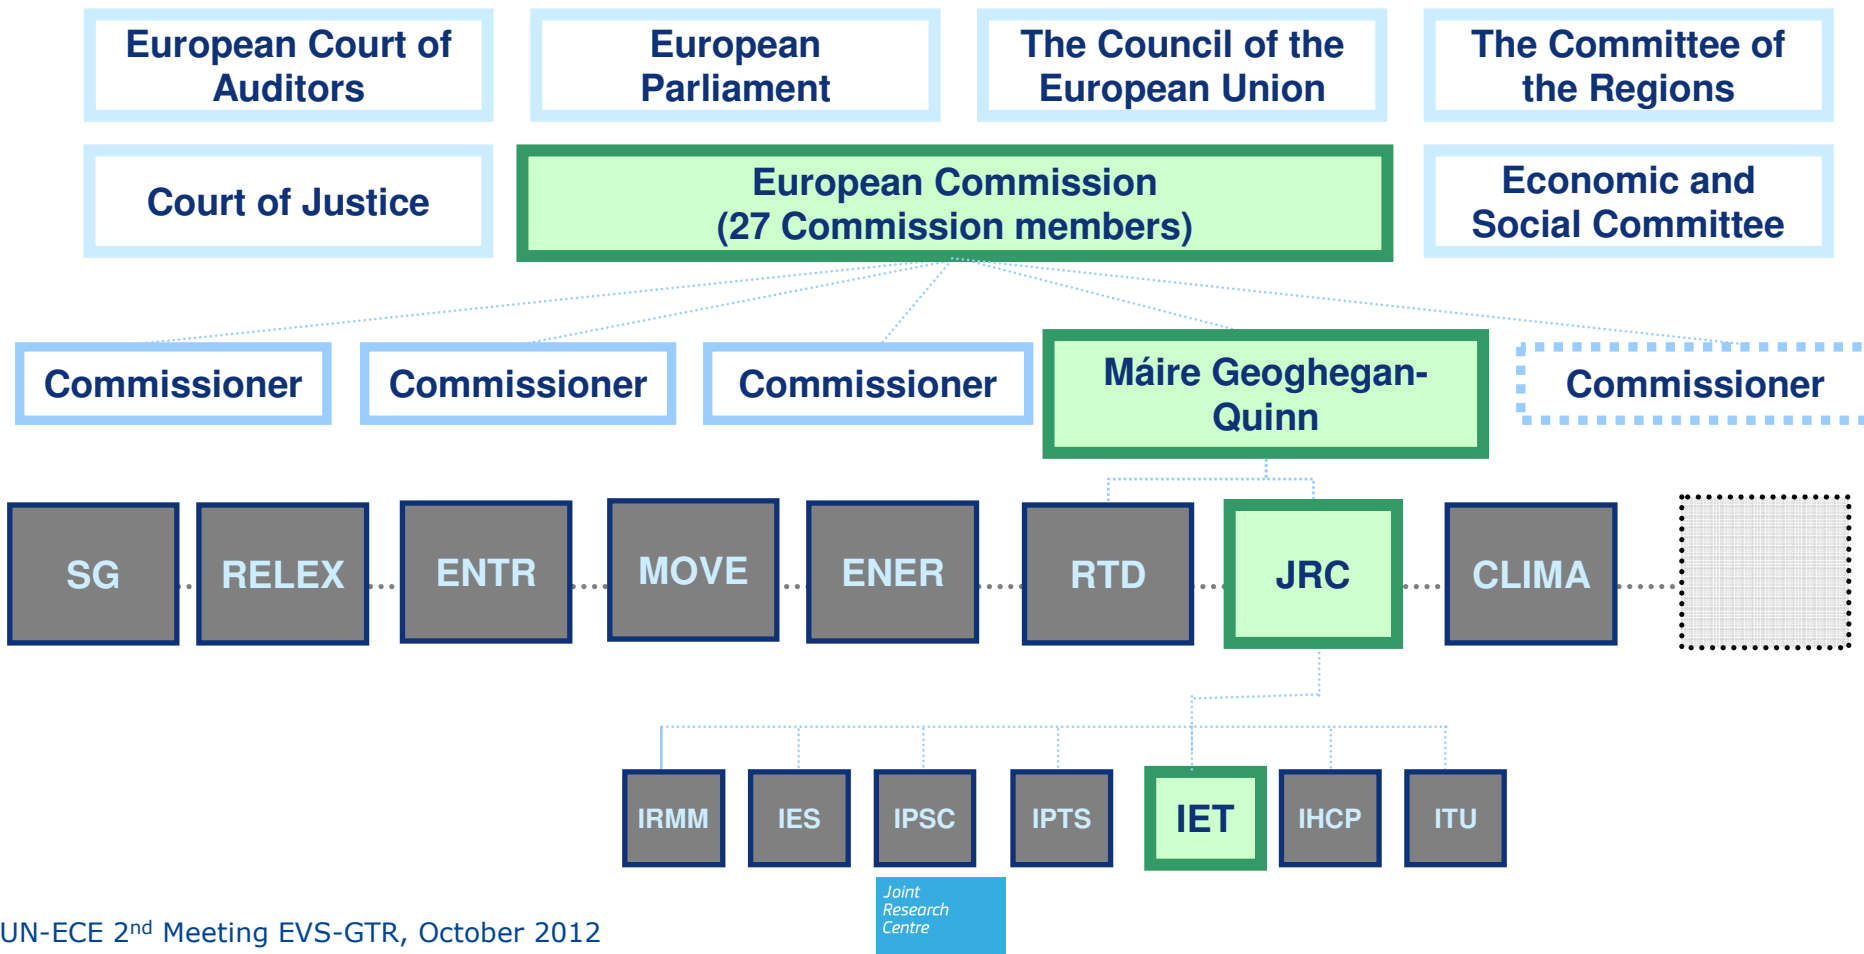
European Court of Auditors

European Parliament

The Council of the European Union

The Committee of the Regions

Court of Justice

European Commission (27 Commission members)

Economic and Social Committee

Commissioner

Commissioner

Commissioner

Máire Geoghegan-Quinn

Commissioner

SG

RELEX

ENTR

MOVE

ENER

RTD

JRC

CLIMA

IRMM

IES

IPSC

IPTS

IET

IHCP

ITU

Joint Research Centre

UN-ECE 2$^{nd}$ Meeting EVS-GTR, October 2012